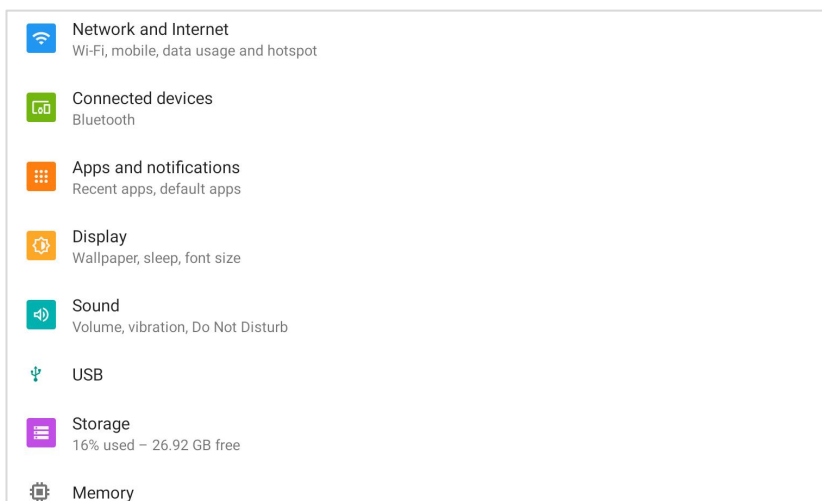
Network and Internet
Wi-Fi, mobile, data usage and hotspot

Connected devices
Bluetooth

Apps and notifications
Recent apps, default apps

Display
Wallpaper, sleep, font size

Sound
Volume, vibration, Do Not Disturb

USB

Storage
16% used – 26.92 GB free

Memory